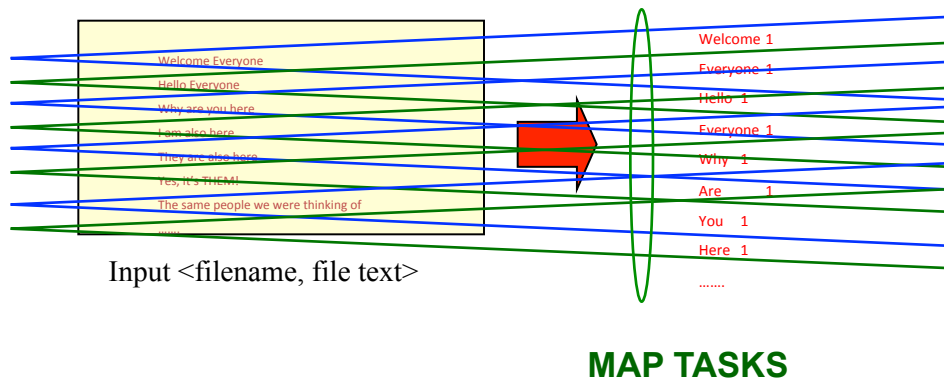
Welcome Everyone
Hello Everyone
Why are you here
I am also here
They are also here
Yes, it's THEM!
The same people we were thinking of
…….

Input <filename, file text>

Welcome 1
Everyone 1
Hello 1
Everyone 1
Why 1
Are 1
You 1
Here 1
…….

MAP TASKS